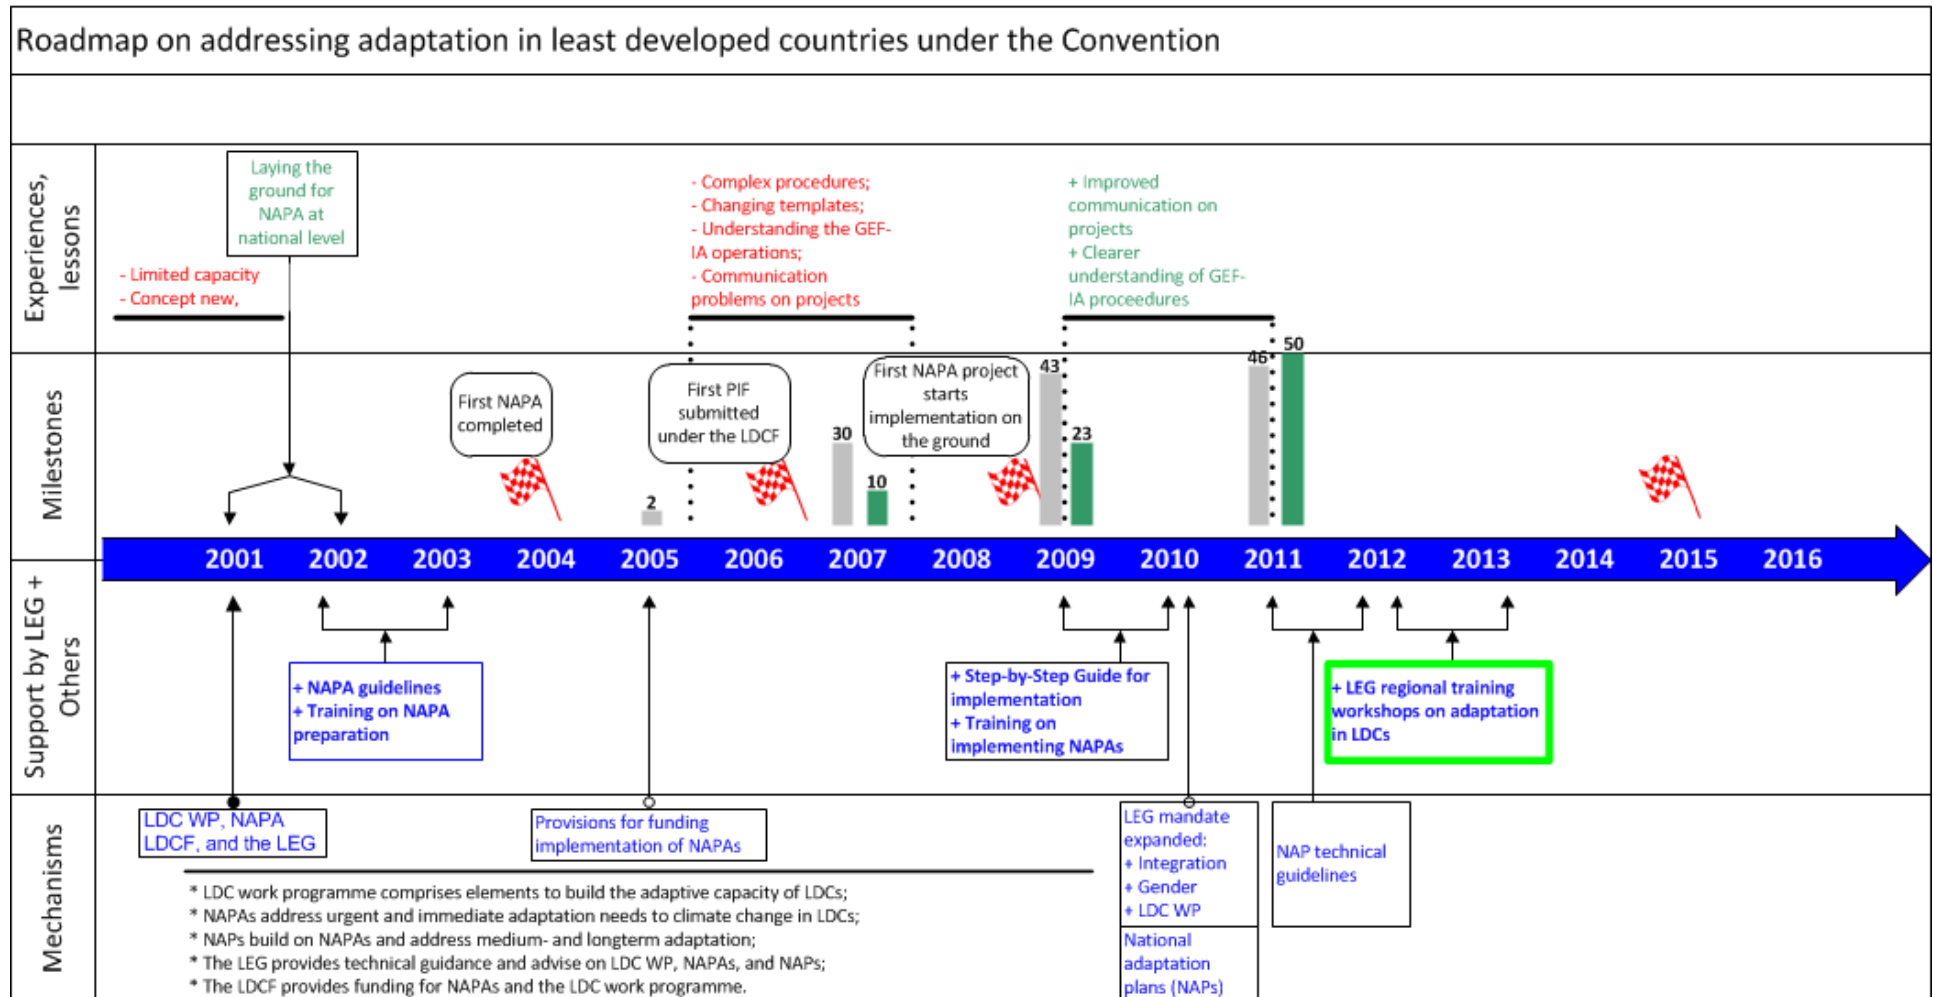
Roadmap on addressing adaptation in least developed countries under the Convention

Experiences, lessons

Laying the ground for NAPA at national level

- Limited capacity
- Concept new,

- Complex procedures;
- Changing templates;
- Understanding the GEF-IA operations;
- Communication problems on projects

+ Improved communication on projects
+ Clearer understanding of GEF-IA proceedures

Milestones

First NAPA completed

First PIF submitted under the LDCF

First NAPA project starts implementation on the ground

2

30

10

43

23

46

50

2001 2002 2003 2004 2005 2006 2007 2008 2009 2010 2011 2012 2013 2014 2015 2016

Support by LEG + Others

+ NAPA guidelines
+ Training on NAPA preparation

+ Step-by-Step Guide for implementation
+ Training on implementing NAPAs

+ LEG regional training workshops on adaptation in LDCs

Mechanisms

LDC WP, NAPA LDCF, and the LEG

Provisions for funding implementation of NAPAs

LEG mandate expanded:
+ Integration
+ Gender
+ LDC WP

National adaptation plans (NAPs)

NAP technical guidelines

* LDC work programme comprises elements to build the adaptive capacity of LDCs;
* NAPAs address urgent and immediate adaptation needs to climate change in LDCs;
* NAPs build on NAPAs and address medium- and longterm adaptation;
* The LEG provides technical guidance and advise on LDC WP, NAPAs, and NAPs;
* The LDCF provides funding for NAPAs and the LDC work programme.